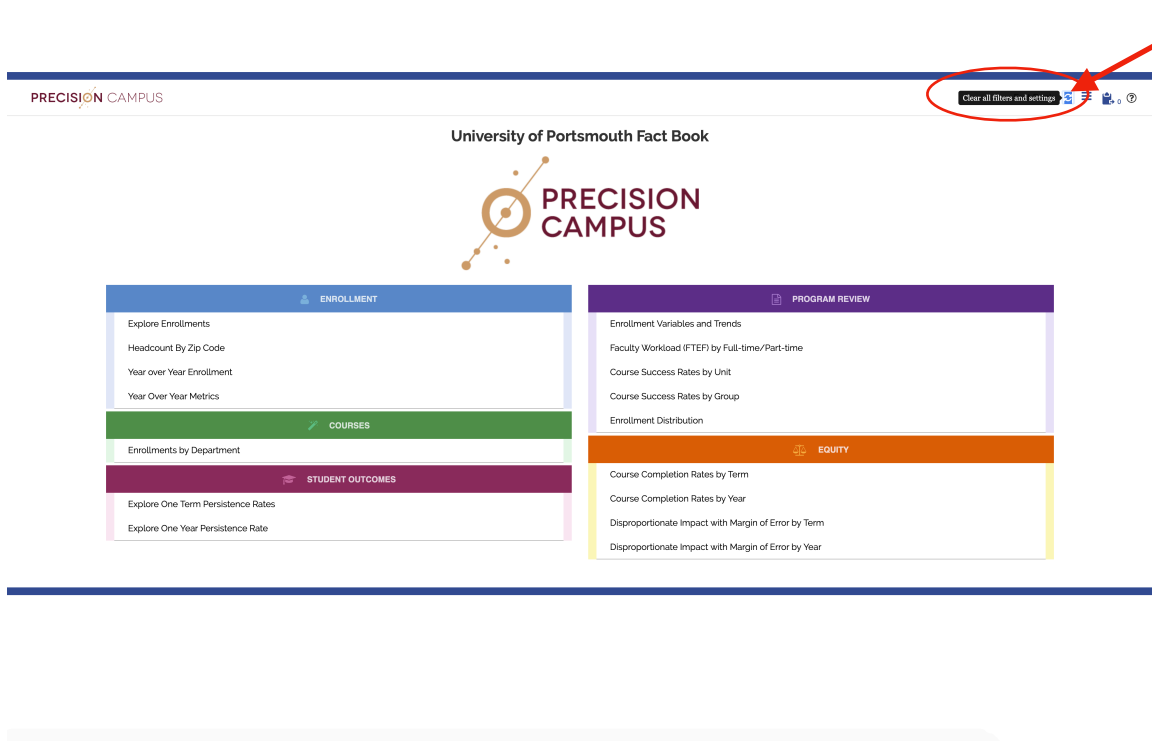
PRECISION CAMPUS

Clear all filters and settings

0 ?

University of Portsmouth Fact Book

PRECISION CAMPUS

ENROLLMENT

Explore Enrollments

Headcount By Zip Code

Year over Year Enrollment

Year Over Year Metrics

COURSES

Enrollments by Department

STUDENT OUTCOMES

Explore One Term Persistence Rates

Explore One Year Persistence Rate

PROGRAM REVIEW

Enrollment Variables and Trends

Faculty Workload (FTEF) by Full-time/Part-time

Course Success Rates by Unit

Course Success Rates by Group

Enrollment Distribution

EQUITY

Course Completion Rates by Term

Course Completion Rates by Year

Disproportionate Impact with Margin of Error by Term

Disproportionate Impact with Margin of Error by Year